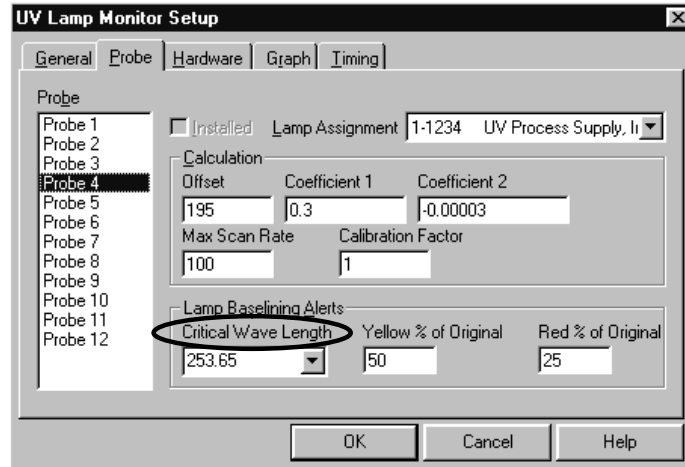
UV Lamp Monitor Setup

General | Probe | Hardware | Graph | Timing

Probe
Probe 1
Probe 2
Probe 3
Probe 4
Probe 5
Probe 6
Probe 7
Probe 8
Probe 9
Probe 10
Probe 11
Probe 12

Installed Lamp Assignment 1-1234 UV Process Supply, I

Calculation
Offset
195
Coefficient 1
0.3
Coefficient 2
-0.00003
Max Scan Rate
100
Calibration Factor
1

Lamp Baselining Alerts
Critical Wave Length
253.65
Yellow % of Original
50
Red % of Original
25

OK Cancel Help